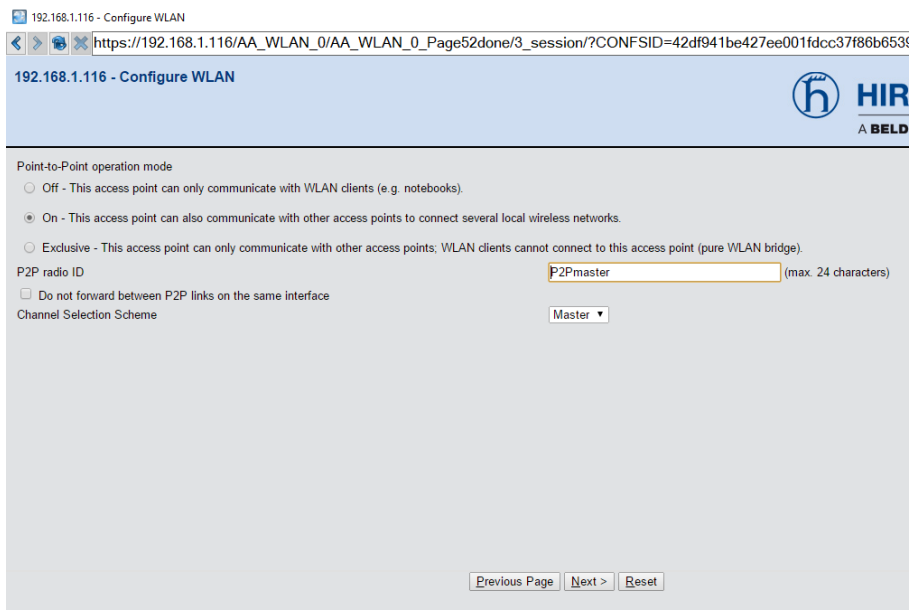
192.168.1.116 - Configure WLAN

https://192.168.1.116/AA_WLAN_0/AA_WLAN_0_Page52done/3_session/?CONFSID=42df941be427ee001fdcc37f86b6539

192.168.1.116 - Configure WLAN

HIR

A BELD

Point-to-Point operation mode

Off - This access point can only communicate with WLAN clients (e.g. notebooks).

On - This access point can also communicate with other access points to connect several local wireless networks.

Exclusive - This access point can only communicate with other access points; WLAN clients cannot connect to this access point (pure WLAN bridge).

P2P radio ID | P2Pmaster | (max. 24 characters)

Do not forward between P2P links on the same interface

Channel Selection Scheme | Master

Previous Page | Next > | Reset